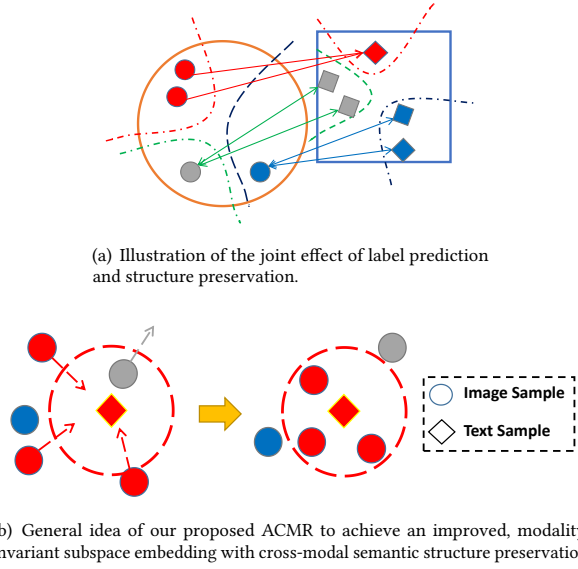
(a) Illustration of the joint effect of label prediction and structure preservation.

Image Sample

Text Sample

b) General idea of our proposed ACMR to achieve an improved, modality nvariant subspace embedding with cross-modal semantic structure preservatio